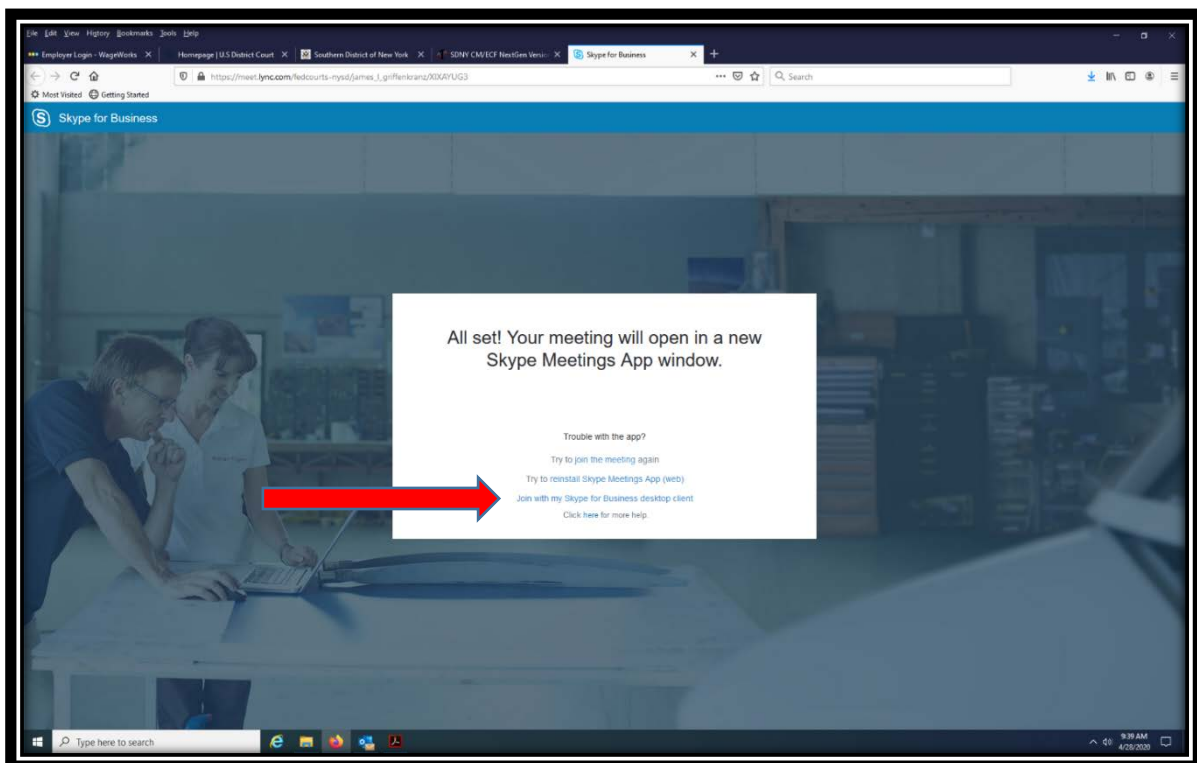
File Edit View History Bookmarks Tools Help

Employer Login - WageWorks ×
Homepage | U.S District Court ×
Southern District of New York ×
SDNY CM/ECF NextGen Versi ×
Skype for Business ×

https://meet.lync.com/fedcourts-nysd/james_l_griffenkranz/XIXAYUG3

Search

Most Visited
Getting Started

Skype for Business

All set! Your meeting will open in a new Skype Meetings App window.

Trouble with the app?

Try to join the meeting again

Try to reinstall Skype Meetings App (web)

Join with my Skype for Business desktop client

Click here for more help.

Type here to search

9:39 AM
4/28/2020